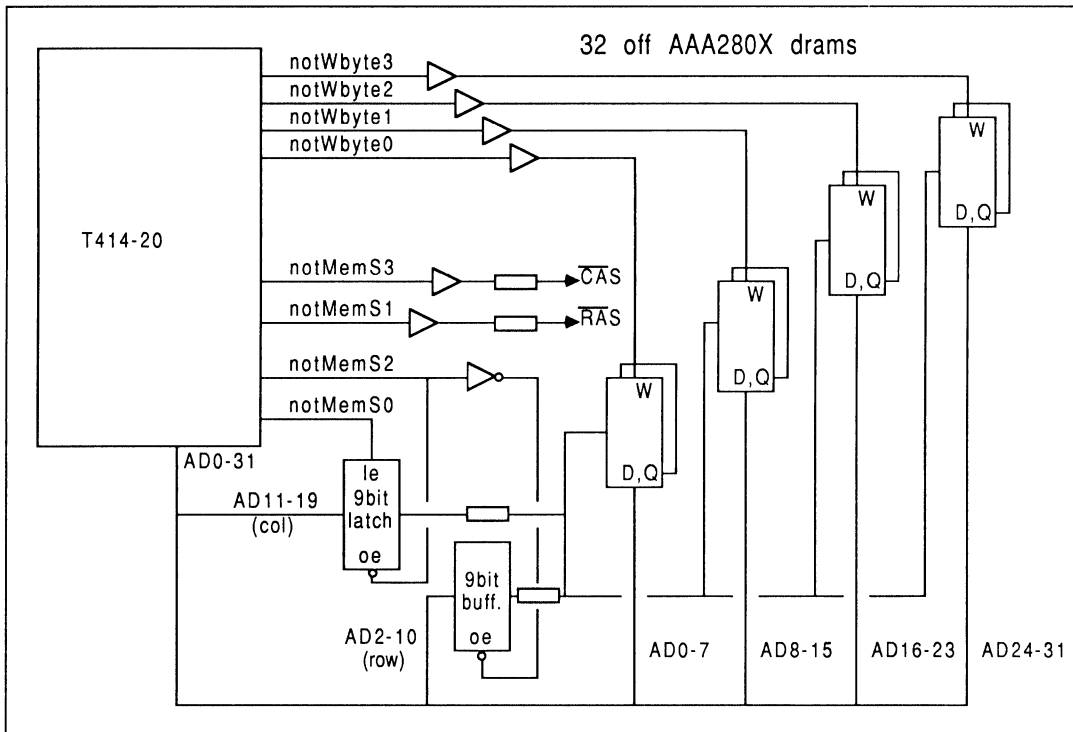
32 off AAA280X drams

T414-20

notWbyte3
notWbyte2
notWbyte1
notWbyte0

notMemS3
$\overline{CAS}$
notMemS1
$\overline{RAS}$
notMemS2
notMemS0

AD0-31

W
D,Q

W
D,Q

W
D,Q

W
D,Q

le
9bit
latch
oe

AD11-19
(col)

9bit
buff.
oe

AD2-10
(row)

AD0-7
AD8-15
AD16-23
AD24-31